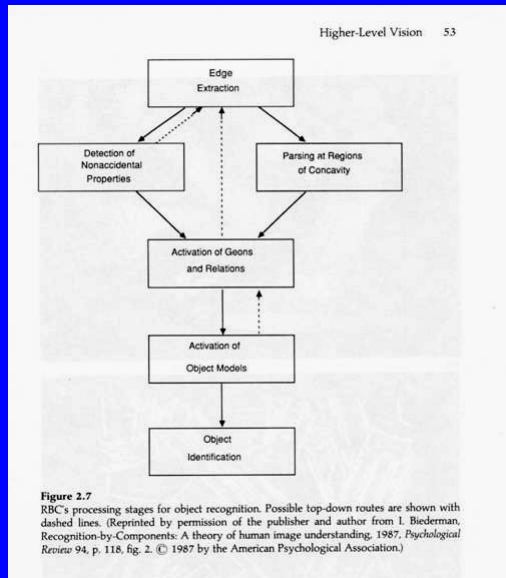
Higher-Level Vision 53

Edge Extraction

Detection of Nonaccidental Properties

Parsing at Regions of Concavity

Activation of Geons and Relations

Activation of Object Models

Object Identification

Figure 2.7
RBC's processing stages for object recognition. Possible top-down routes are shown with dashed lines. (Reprinted by permission of the publisher and author from I. Biederman, Recognition-by-Components: A theory of human image understanding, 1987, Psychological Review 94, p. 118, fig. 2. © 1987 by the American Psychological Association.)